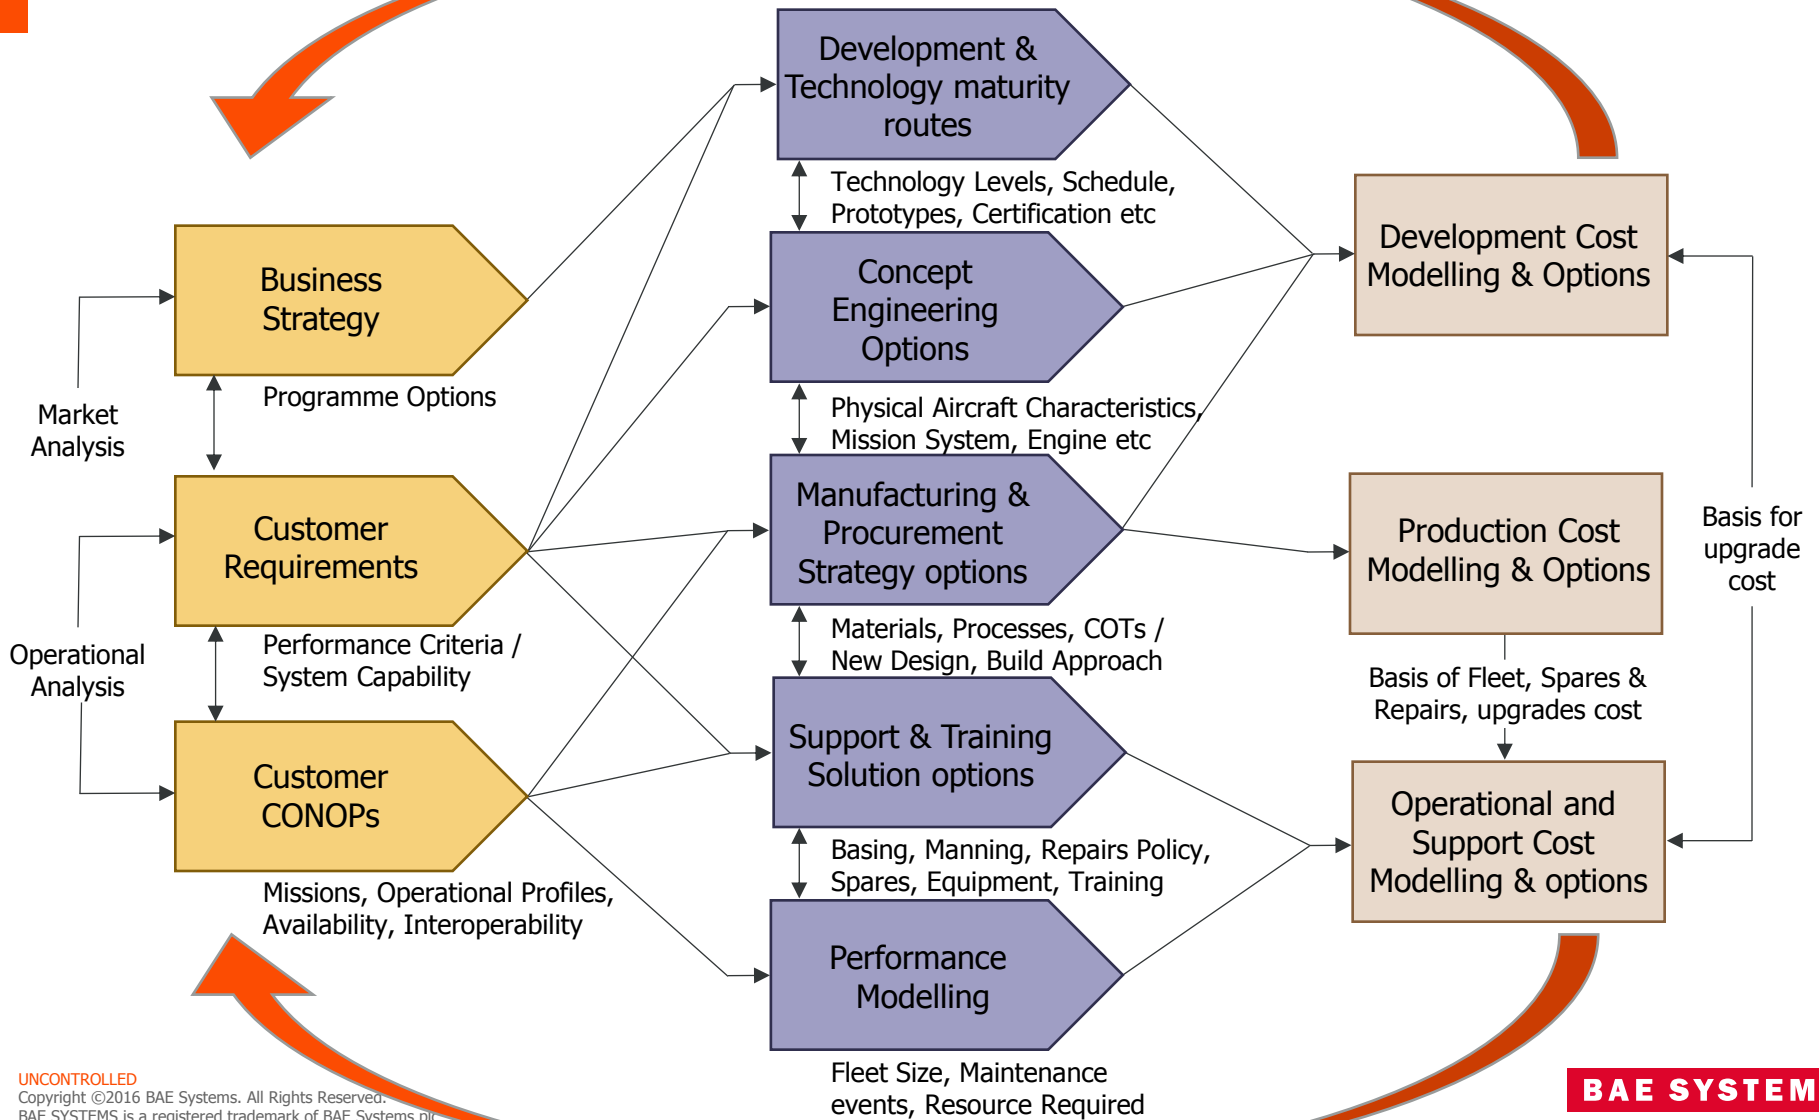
Development & Technology maturity routes

Technology Levels, Schedule, Prototypes, Certification etc

Concept Engineering Options

Physical Aircraft Characteristics, Mission System, Engine etc

Manufacturing & Procurement Strategy options

Materials, Processes, COTs / New Design, Build Approach

Support & Training Solution options

Basing, Manning, Repairs Policy, Spares, Equipment, Training

Performance Modelling

Fleet Size, Maintenance events, Resource Required

Business Strategy

Programme Options

Market Analysis

Customer Requirements

Performance Criteria / System Capability

Operational Analysis

Customer CONOPs

Missions, Operational Profiles, Availability, Interoperability

Development Cost Modelling & Options

Production Cost Modelling & Options

Basis for upgrade cost

Basis of Fleet, Spares & Repairs, upgrades cost

Operational and Support Cost Modelling & options

UNCONTROLLED
Copyright ©2016 BAE Systems. All Rights Reserved.
BAE SYSTEMS is a registered trademark of BAE Systems plc

BAE SYSTEM